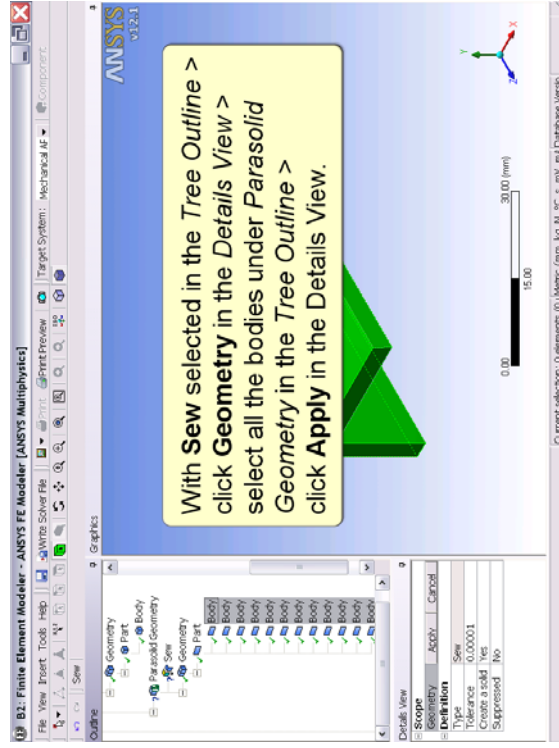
B2: Finite Element Modeler - ANSYS FE Modeler [ANSYS Multiphysics]

File View Insert Tools Help | Write Solver File | Print Print Preview | Target System: Mechanical AF | Component

Sew

Outline

Geometry
Part
Body
Parasolid Geometry
Sew
Geometry
Part
Body
Body
Body
Body
Body
Body
Body
Body
Body
Body

Details View

| Scope | |
|---|---|
| Geometry | Apply Cancel |
| Definition | |
| Type | Sew |
| Tolerance | 0.00001 |
| Create a solid | Yes |
| Suppressed | No |

Graphics

ANSYS
v12.1

With **Sew** selected in the *Tree Outline* > click **Geometry** in the *Details View* > select all the bodies under *Parasolid Geometry* in the *Tree Outline* > click **Apply** in the Details View.

0.00 15.00 30.00 (mm)

Current selection: 0 elements (0) Metric (mm, kg, N, °C, s, mV, mA) Database Version